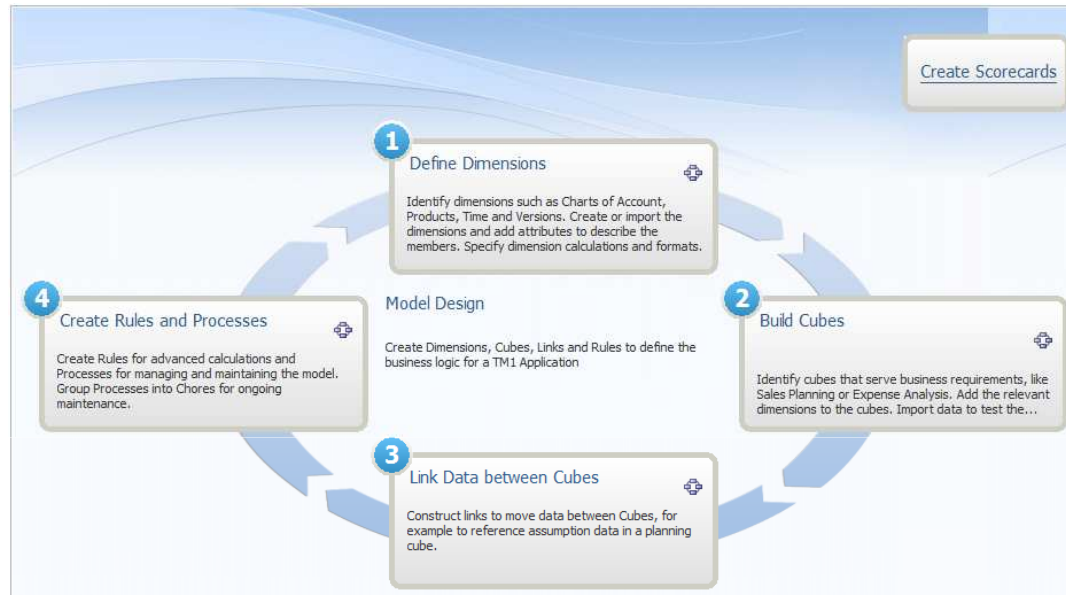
Create Scorecards

1

Define Dimensions

Identify dimensions such as Charts of Account, Products, Time and Versions. Create or import the dimensions and add attributes to describe the members. Specify dimension calculations and formats.

4

Create Rules and Processes

Create Rules for advanced calculations and Processes for managing and maintaining the model. Group Processes into Chores for ongoing maintenance.

Model Design

Create Dimensions, Cubes, Links and Rules to define the business logic for a TM1 Application

2

Build Cubes

Identify cubes that serve business requirements, like Sales Planning or Expense Analysis. Add the relevant dimensions to the cubes. Import data to test the...

3

Link Data between Cubes

Construct links to move data between Cubes, for example to reference assumption data in a planning cube.